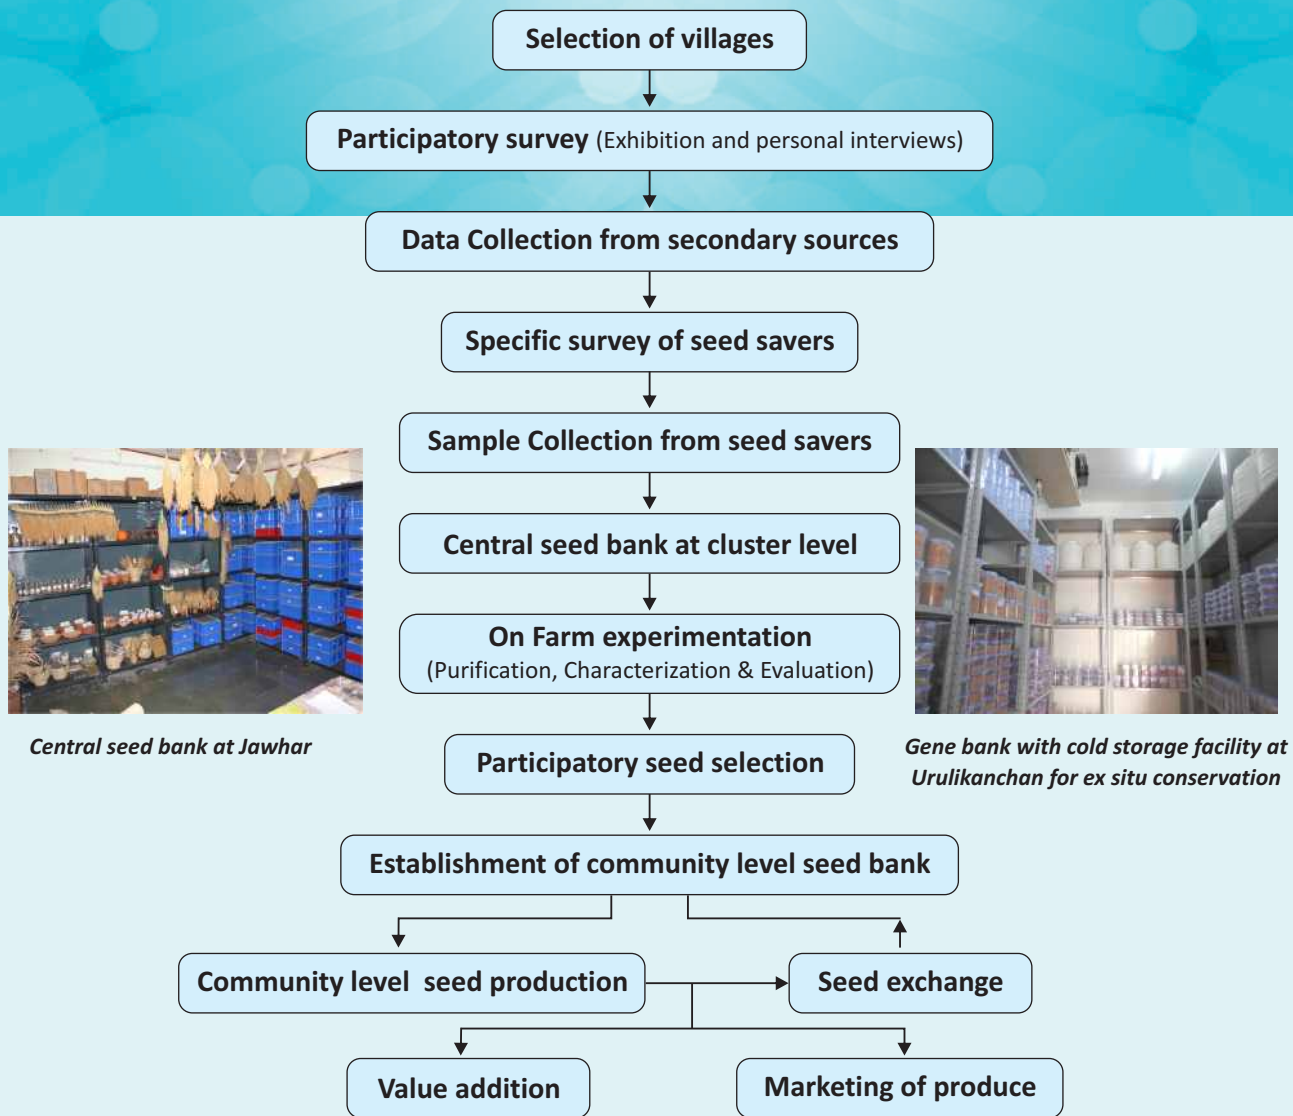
Selection of villages

Participatory survey (Exhibition and personal interviews)

Data Collection from secondary sources

Specific survey of seed savers

Sample Collection from seed savers

Central seed bank at cluster level

On Farm experimentation (Purification, Characterization & Evaluation)

Central seed bank at Jawhar

Gene bank with cold storage facility at Urulikanchan for ex situ conservation

Participatory seed selection

Establishment of community level seed bank

Community level seed production

Seed exchange

Value addition

Marketing of produce